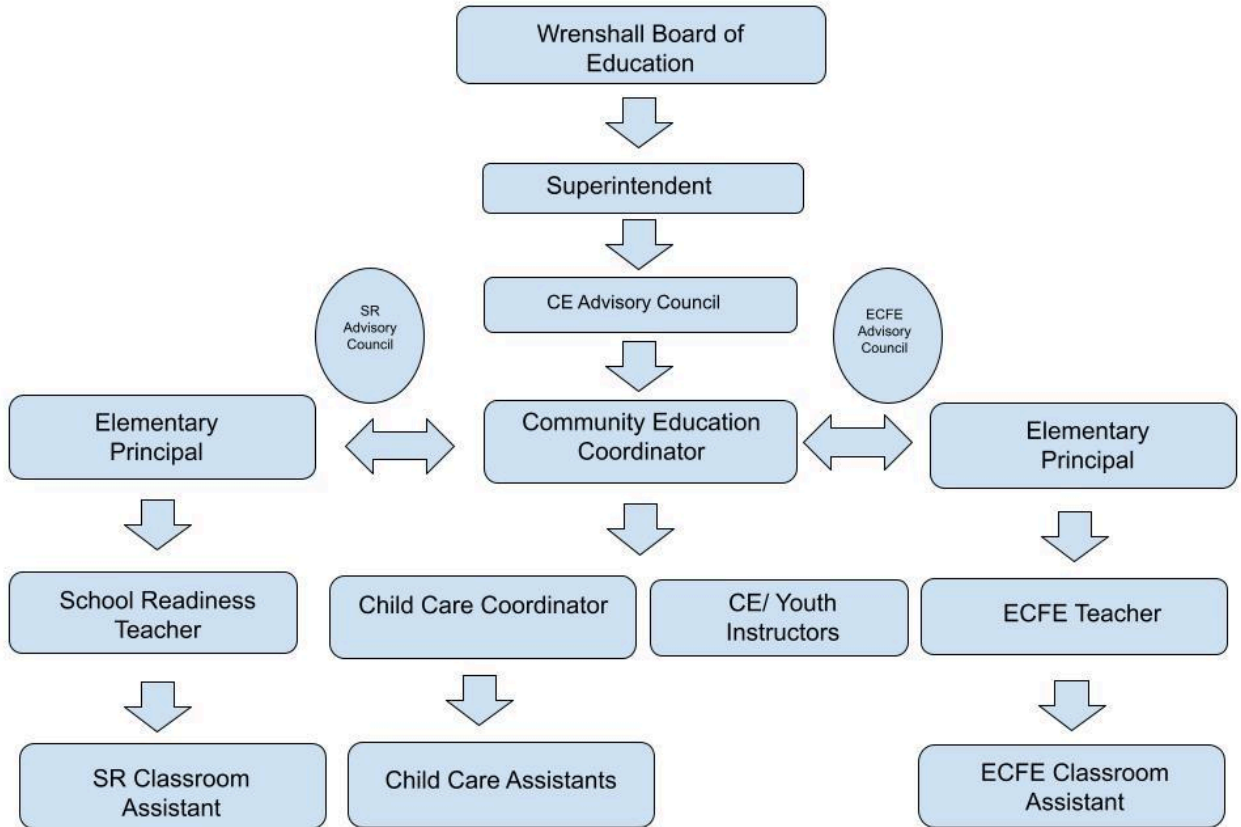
Wrenshall Board of Education

Superintendent

CE Advisory Council

SR Advisory Council

ECFE Advisory Council

Elementary Principal

Community Education Coordinator

Elementary Principal

School Readiness Teacher

Child Care Coordinator

CE/ Youth Instructors

ECFE Teacher

SR Classroom Assistant

Child Care Assistants

ECFE Classroom Assistant